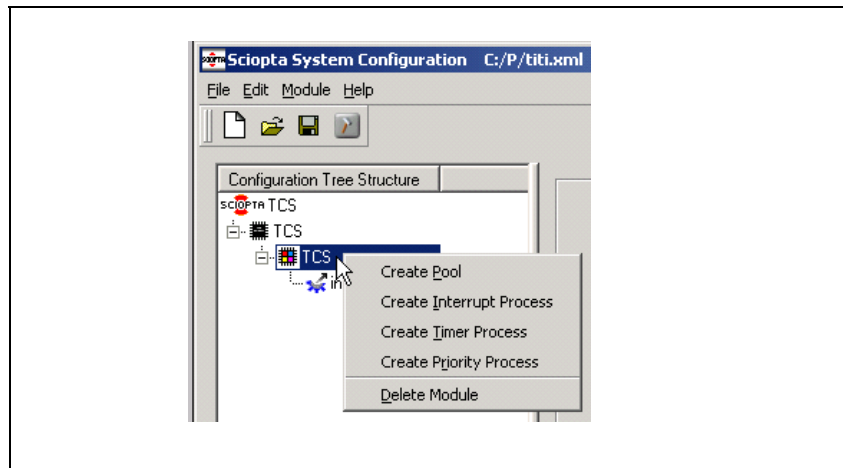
Sciopta System Configuration C:/P/titi.xml

File Edit Module Help

Configuration Tree Structure

SCIOPTA TCS

TCS

TCS

in

Create Pool

Create Interrupt Process

Create Timer Process

Create Priority Process

Delete Module